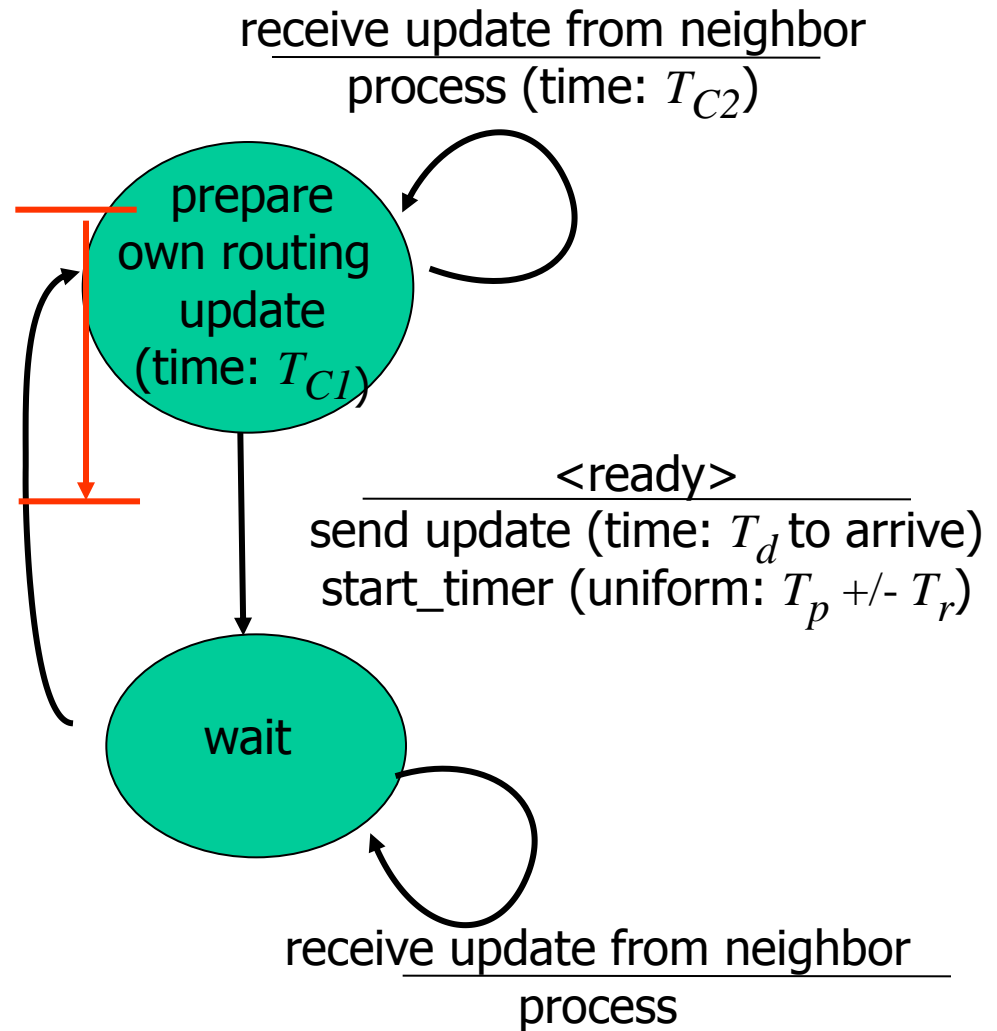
receive update from neighbor
process (time: $T_{C2}$)

prepare own routing update (time: $T_{C1}$)

<ready>
send update (time: $T_d$ to arrive)
start_timer (uniform: $T_p$ +/- $T_r$)

wait

receive update from neighbor
process